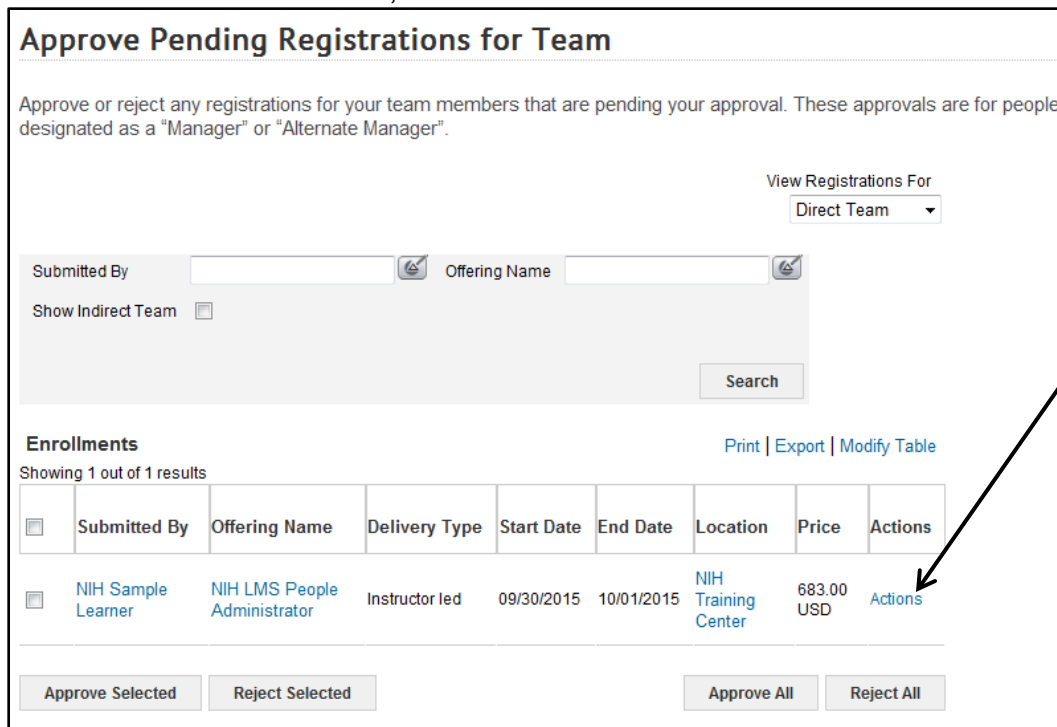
Approve Pending Registrations for Team

Approve or reject any registrations for your team members that are pending your approval. These approvals are for people designated as a "Manager" or "Alternate Manager".

View Registrations For
Direct Team

Submitted By
Offering Name
Show Indirect Team

Search

Enrollments
Print | Export | Modify Table
Showing 1 out of 1 results

| | Submitted By | Offering Name | Delivery Type | Start Date | End Date | Location | Price | Actions |
|---|---|---|---|---|---|---|---|---|
| | NIH Sample Learner | NIH LMS People Administrator | Instructor led | 09/30/2015 | 10/01/2015 | NIH Training Center | 683.00 USD | Actions |

Approve Selected
Reject Selected
Approve All
Reject All